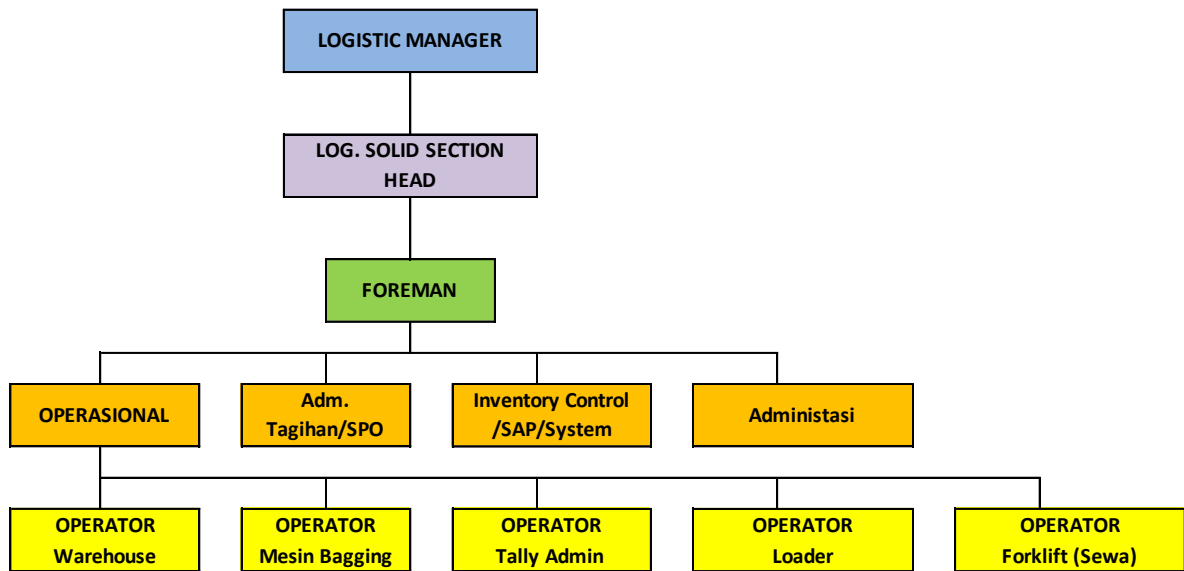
LOGISTIC MANAGER

LOG. SOLID SECTION HEAD

FOREMAN

OPERASIONAL

Adm. Tagihan/SPO

Inventory Control /SAP/System

Administasi

OPERATOR Warehouse

OPERATOR Mesin Bagging

OPERATOR Tally Admin

OPERATOR Loader

OPERATOR Forklift (Sewa)